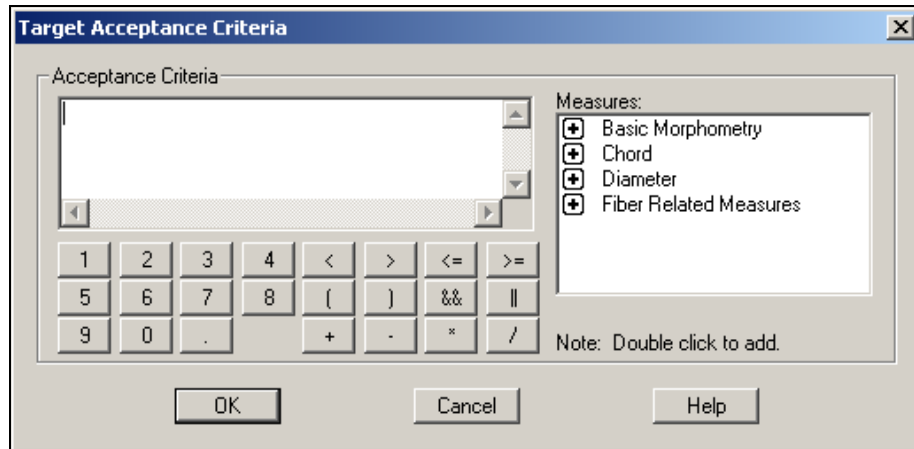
Target Acceptance Criteria

Acceptance Criteria

| 1 | 2 | 3 | 4 | < | > | <= | >= |
|---|---|---|---|---|---|---|---|
| 5 | 6 | 7 | 8 | ( | ) | && | \|\| |
| 9 | 0 | . | | + | - | * | / |

Measures:
Basic Morphometry
Chord
Diameter
Fiber Related Measures

Note: Double click to add.

OK
Cancel
Help